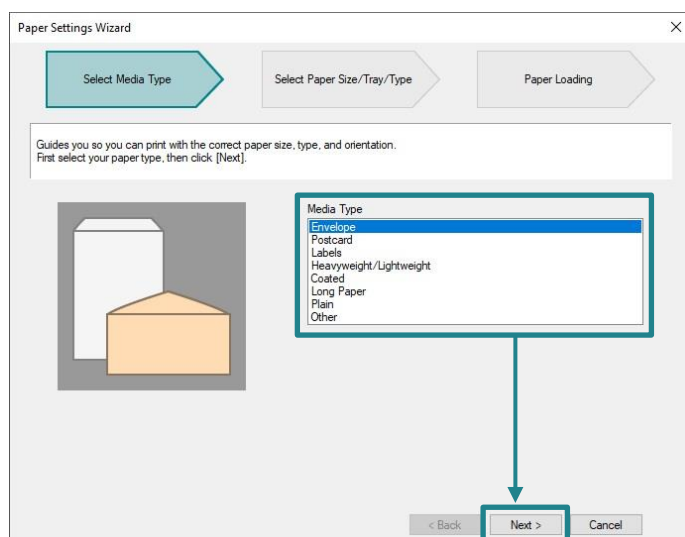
Paper Settings Wizard

Select Media Type

Select Paper Size/Tray/Type

Paper Loading

Guides you so you can print with the correct paper size, type, and orientation.
First select your paper type, then click [Next].

Media Type

Envelope
Postcard
Labels
Heavyweight/Lightweight
Coated
Long Paper
Plain
Other

< Back

Next >

Cancel